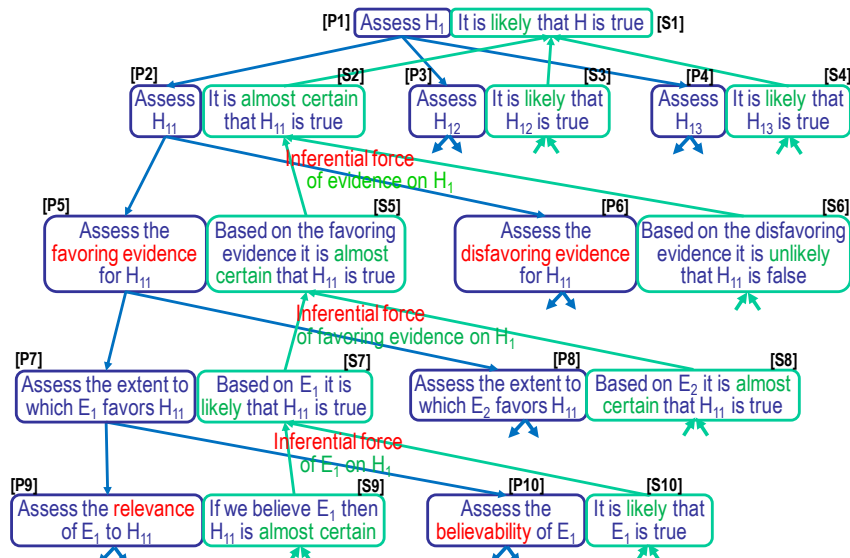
[P1] Assess $H_1$ It is likely that H is true [S1]

[P2] Assess $H_{11}$ [S2] It is almost certain that $H_{11}$ is true

[P3] Assess $H_{12}$ [S3] It is likely that $H_{12}$ is true

[P4] Assess $H_{13}$ [S4] It is likely that $H_{13}$ is true

Inferential force of evidence on $H_1$

[P5] Assess the favoring evidence for $H_{11}$

[S5] Based on the favoring evidence it is almost certain that $H_{11}$ is true

[P6] Assess the disfavoring evidence for $H_{11}$

[S6] Based on the disfavoring evidence it is unlikely that $H_{11}$ is false

Inferential force of favoring evidence on $H_1$

[P7] Assess the extent to which $E_1$ favors $H_{11}$

[S7] Based on $E_1$ it is likely that $H_{11}$ is true

[P8] Assess the extent to which $E_2$ favors $H_{11}$

[S8] Based on $E_2$ it is almost certain that $H_{11}$ is true

Inferential force of $E_1$ on $H_1$

[P9] Assess the relevance of $E_1$ to $H_{11}$

[S9] If we believe $E_1$ then $H_{11}$ is almost certain

[P10] Assess the believability of $E_1$

[S10] It is likely that $E_1$ is true